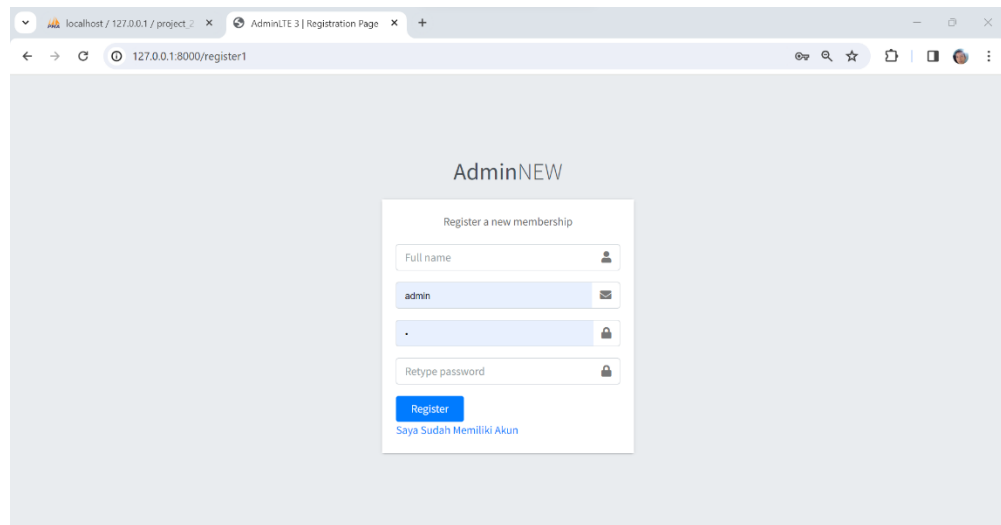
localhost / 127.0.0.1 / project_2
AdminLTE 3 | Registration Page
127.0.0.1:8000/register1

AdminNEW

Register a new membership

Full name

admin

•

Retype password

Register

Saya Sudah Memiliki Akun